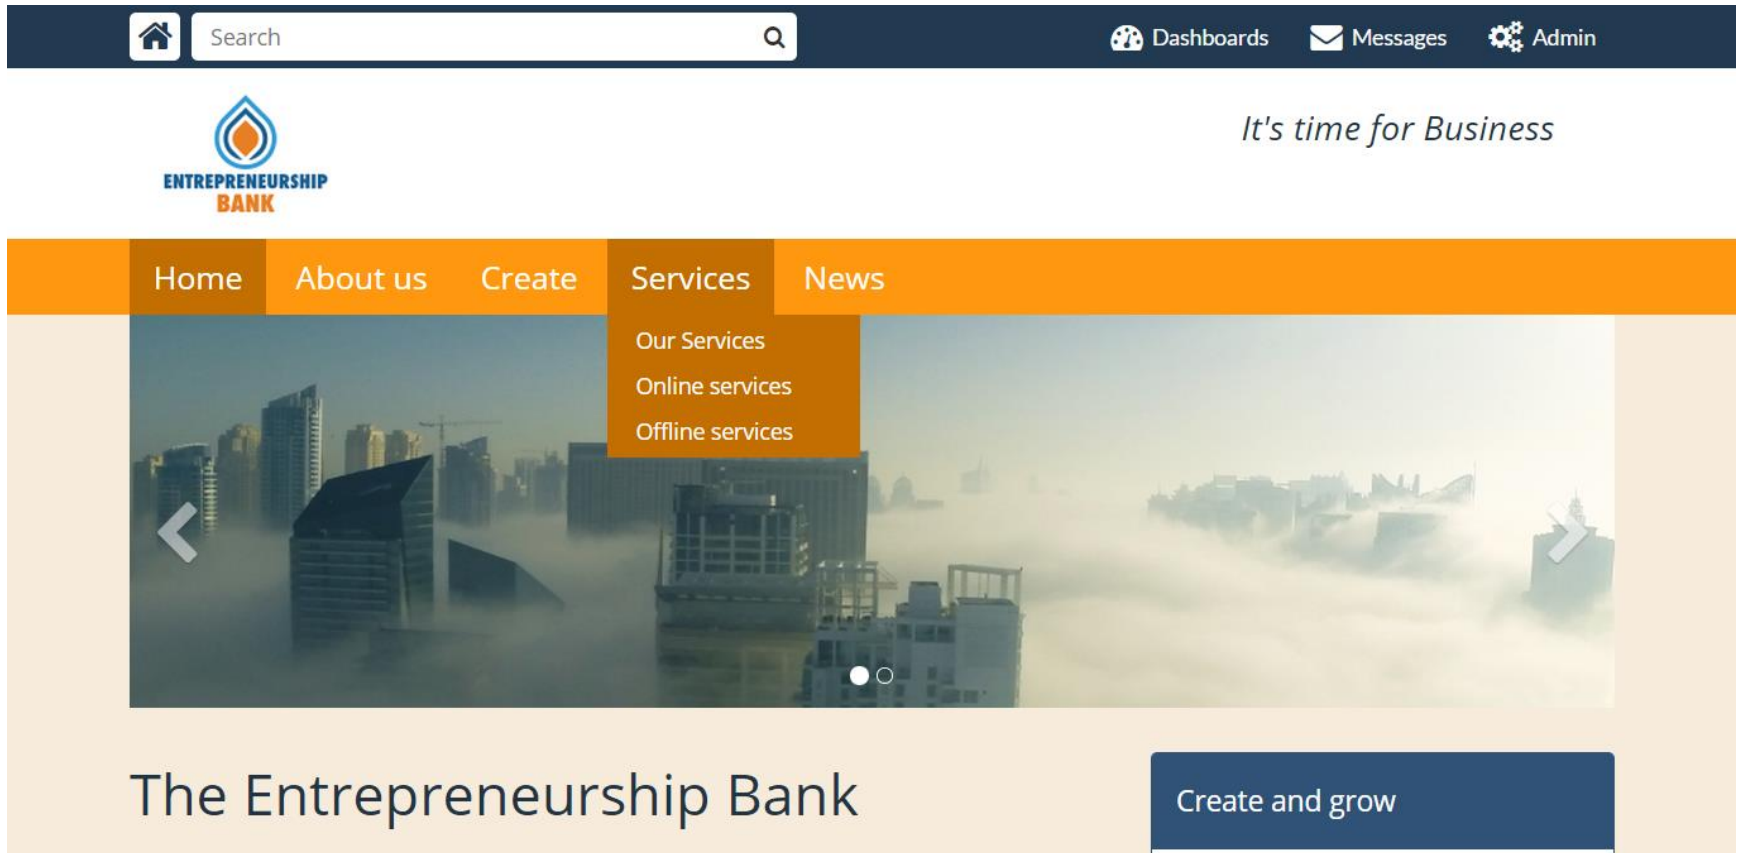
Search

Dashboards Messages Admin

ENTREPRENEURSHIP BANK

It's time for Business

Home About us Create Services News

Our Services
Online services
Offline services

The Entrepreneurship Bank

Create and grow